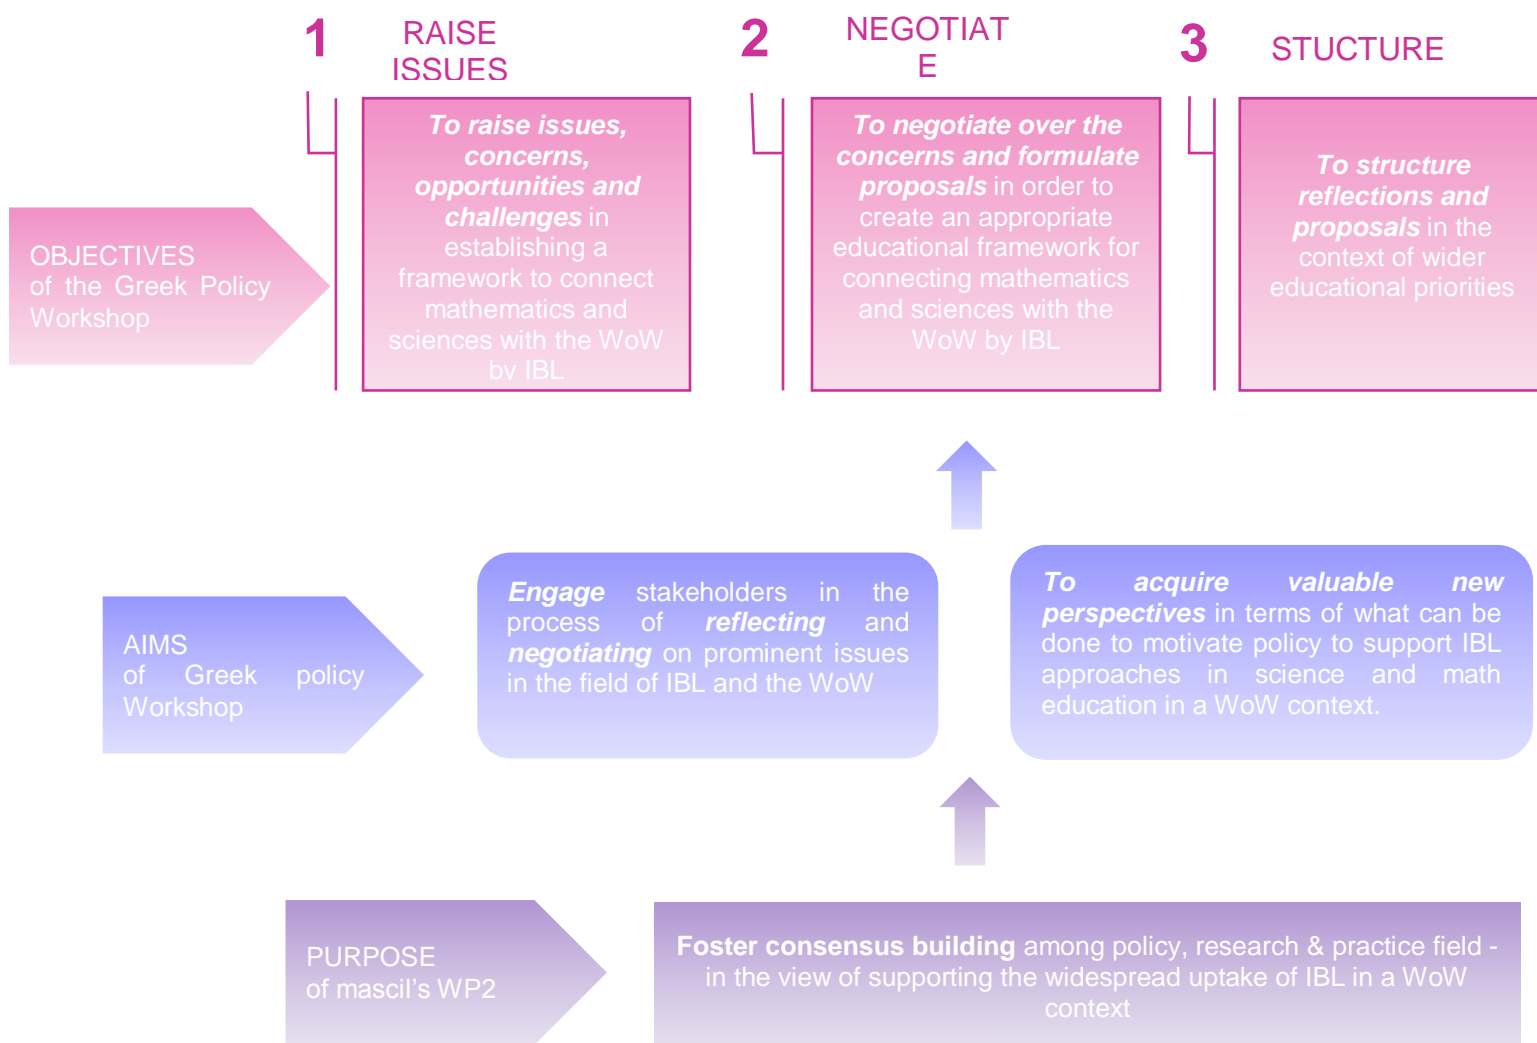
1 RAISE ISSUES

2 NEGOTIAT E

3 STUCTURE

OBJECTIVES of the Greek Policy Workshop

To raise issues, concerns, opportunities and challenges in establishing a framework to connect mathematics and sciences with the WoW by IBL

To negotiate over the concerns and formulate proposals in order to create an appropriate educational framework for connecting mathematics and sciences with the WoW by IBL

To structure reflections and proposals in the context of wider educational priorities

AIMS of Greek policy Workshop

Engage stakeholders in the process of reflecting and negotiating on prominent issues in the field of IBL and the WoW

To acquire valuable new perspectives in terms of what can be done to motivate policy to support IBL approaches in science and math education in a WoW context.

PURPOSE of mascil's WP2

Foster consensus building among policy, research & practice field - in the view of supporting the widespread uptake of IBL in a WoW context